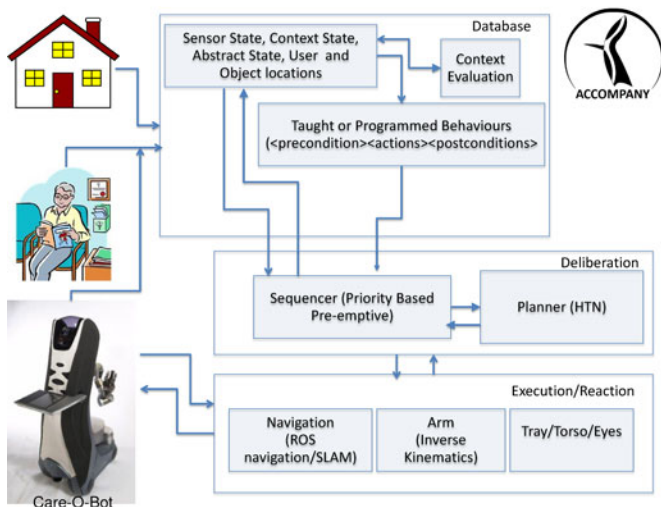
Database

Sensor State, Context State, Abstract State, User and Object locations

Context Evaluation

ACCOMPANY

Taught or Programmed Behaviours (<precondition><actions><postconditions>

Deliberation

Sequencer (Priority Based Pre-emptive)

Planner (HTN)

Execution/Reaction

Navigation (ROS navigation/SLAM)

Arm (Inverse Kinematics)

Tray/Torso/Eyes

Care-O-Bot